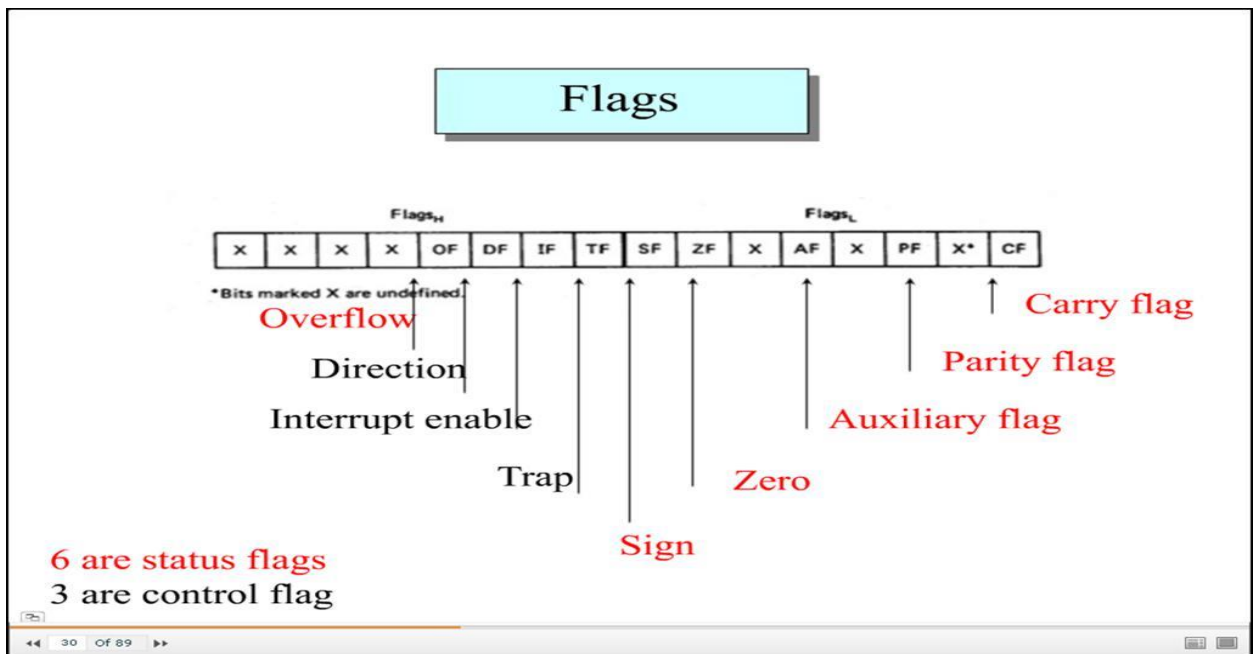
Flags

$Flags_H$

$Flags_L$

| X | X | X | X | OF | DF | IF | TF | SF | ZF | X | AF | X | PF | X* | CF |
|---|---|---|---|---|---|---|---|---|---|---|---|---|---|---|---|

*Bits marked X are undefined.

Overflow

Direction

Interrupt enable

Trap

Sign

Zero

Auxiliary flag

Parity flag

Carry flag

6 are status flags
3 are control flag

◂◂ 30 Of 89 ▸▸